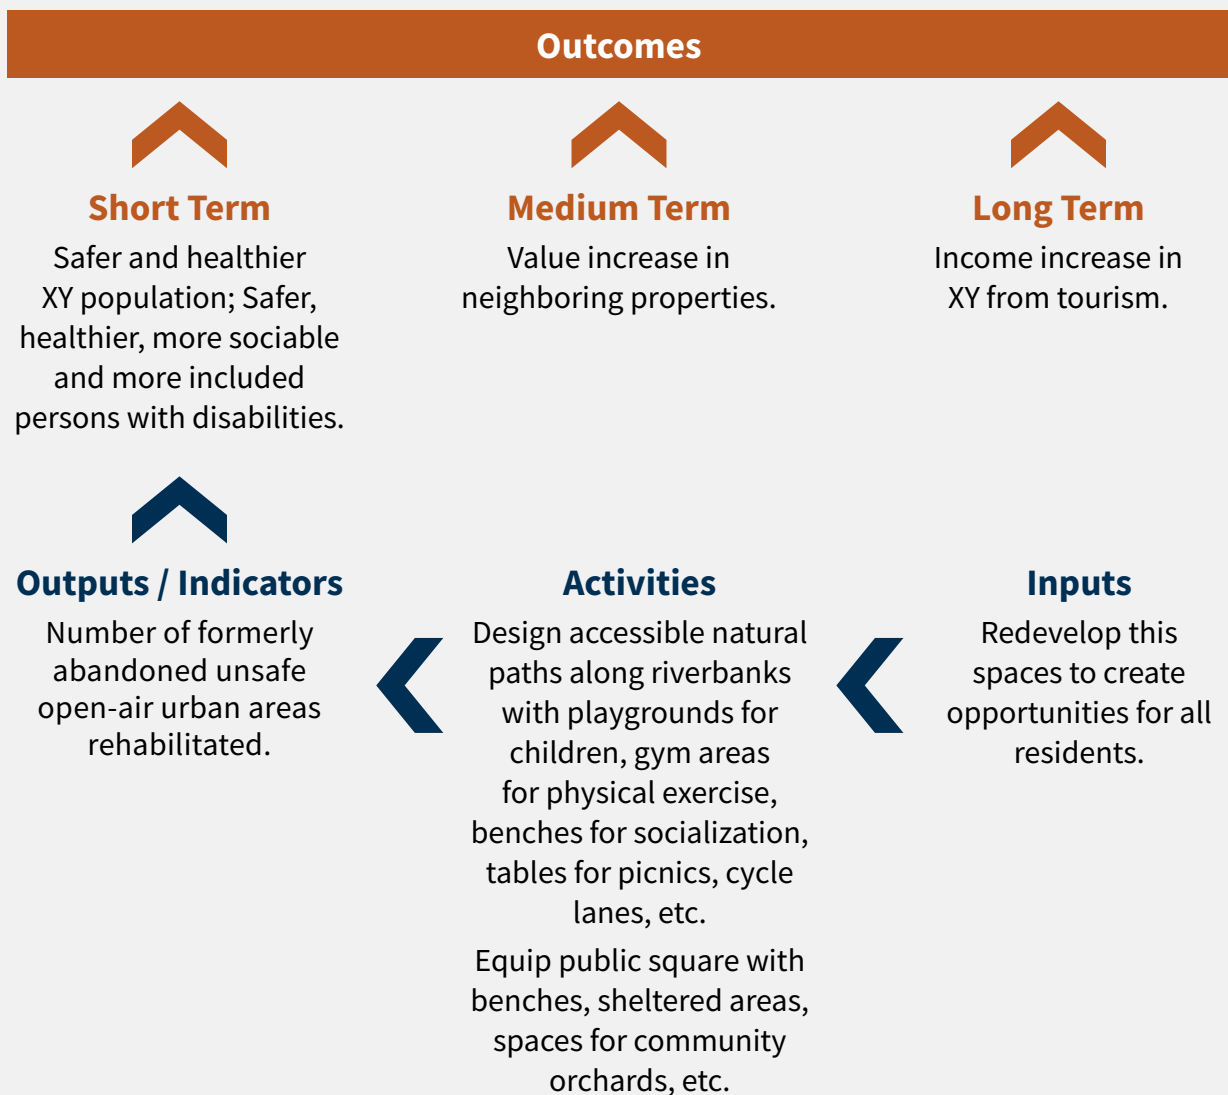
Outcomes

Short Term
Safer and healthier XY population; Safer, healthier, more sociable and more included persons with disabilities.

Medium Term
Value increase in neighboring properties.

Long Term
Income increase in XY from tourism.

Outputs / Indicators
Number of formerly abandoned unsafe open-air urban areas rehabilitated.

Activities
Design accessible natural paths along riverbanks with playgrounds for children, gym areas for physical exercise, benches for socialization, tables for picnics, cycle lanes, etc.

Equip public square with benches, sheltered areas, spaces for community orchards, etc.

Inputs
Redevelop this spaces to create opportunities for all residents.